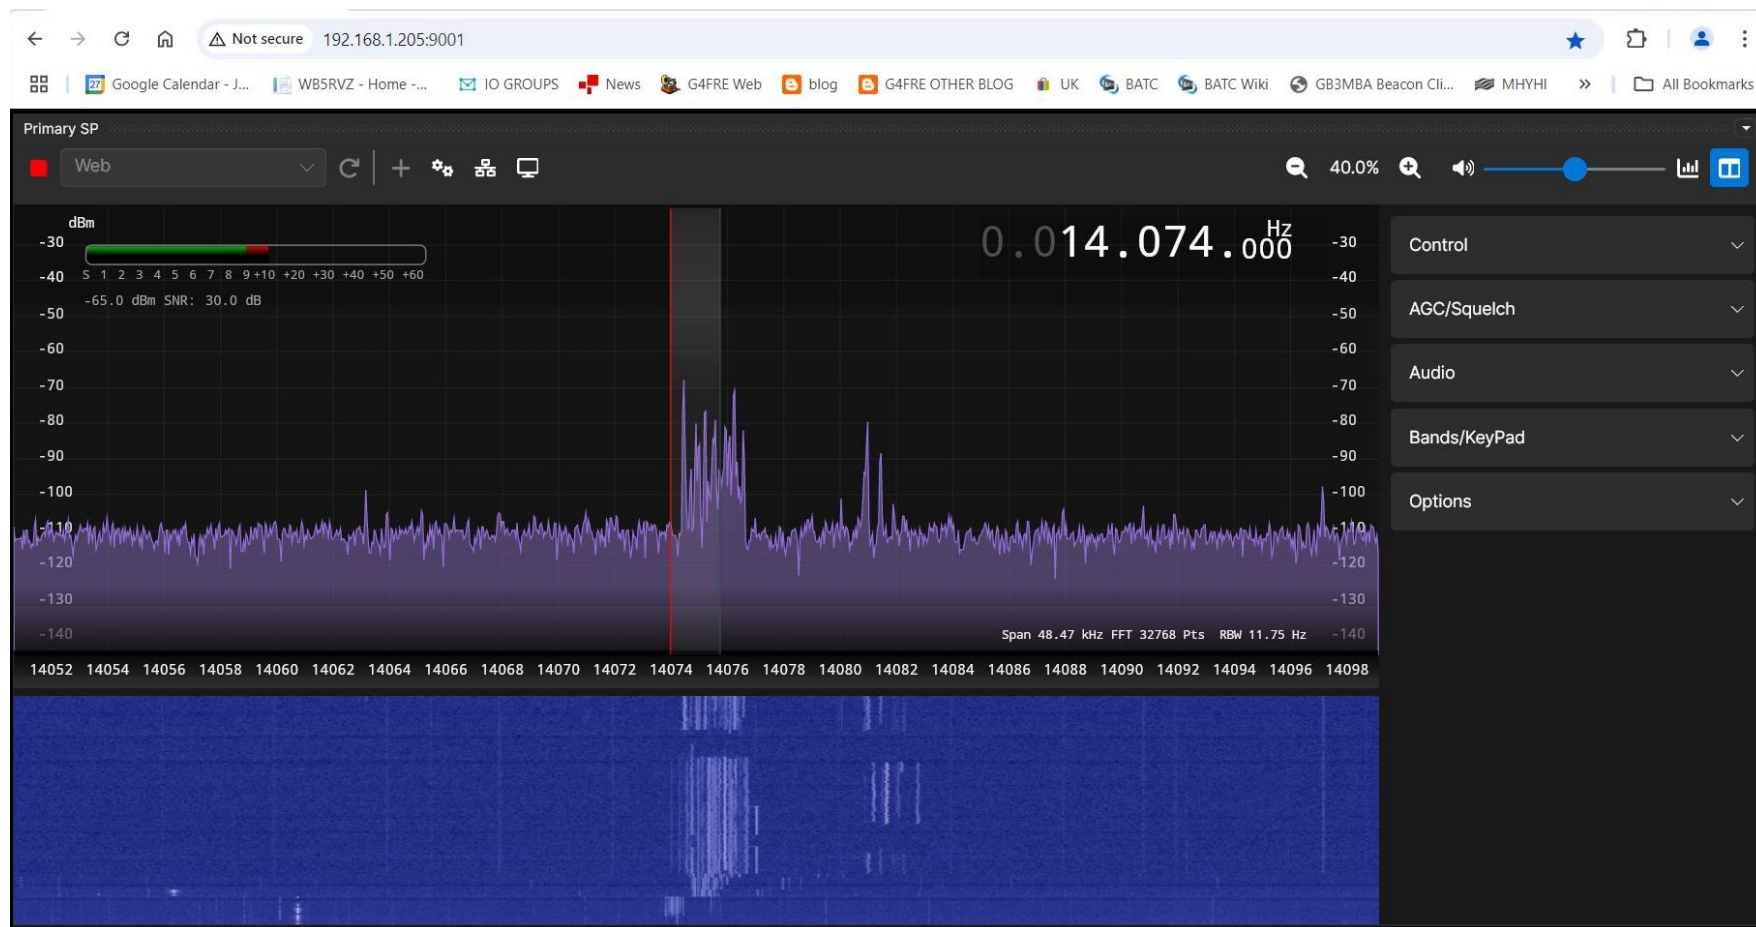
Not secure 192.168.1.205:9001

Google Calendar - J... WB5RVZ - Home -... IO GROUPS News G4FRE Web blog G4FRE OTHER BLOG UK BATC BATC Wiki GB3MBA Beacon Cli... MHYHI » All Bookmarks

Primary SP

Web

40.0%

dBm
-30
-40
-50
-60
-70
-80
-90
-100
-110
-120
-130
-140

S 1 2 3 4 5 6 7 8 9 +10 +20 +30 +40 +50 +60
-65.0 dBm SNR: 30.0 dB

0.014.074.000 Hz

-30
-40
-50
-60
-70
-80
-90
-100
-110
-120
-130
-140

Span 48.47 kHz FFT 32768 Pts RBW 11.75 Hz

14052 14054 14056 14058 14060 14062 14064 14066 14068 14070 14072 14074 14076 14078 14080 14082 14084 14086 14088 14090 14092 14094 14096 14098

Control
AGC/Squelch
Audio
Bands/KeyPad
Options